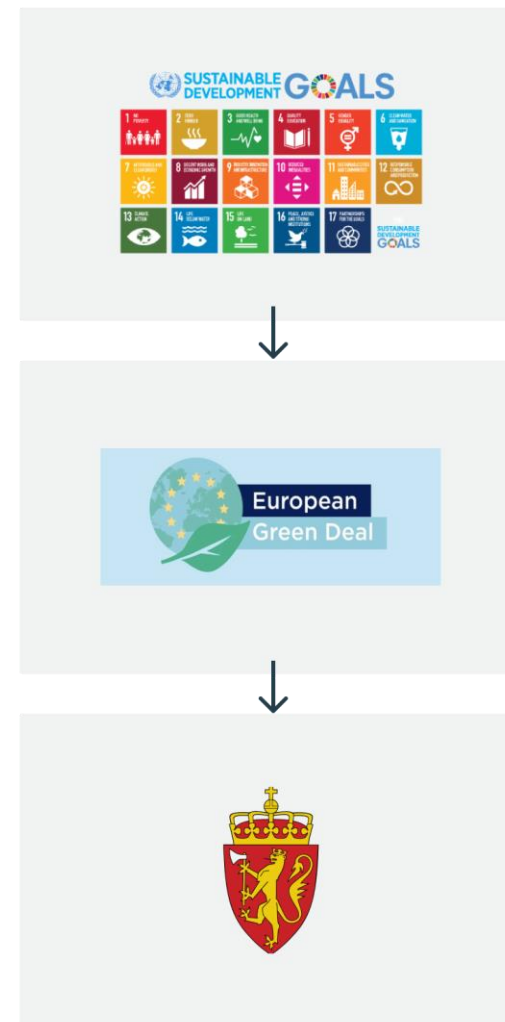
SUSTAINABLE DEVELOPMENT GOALS

1 NO POVERTY
2 ZERO HUNGER
3 GOOD HEALTH AND WELL-BEING
4 QUALITY EDUCATION
5 GENDER EQUALITY
6 CLEAN WATER AND SANITATION
7 AFFORDABLE AND CLEAN ENERGY
8 DECENT WORK AND ECONOMIC GROWTH
9 INDUSTRY, INNOVATION AND INFRASTRUCTURE
10 REDUCED INEQUALITIES
11 SUSTAINABLE CITIES AND COMMUNITIES
12 RESPONSIBLE CONSUMPTION AND PRODUCTION
13 CLIMATE ACTION
14 LIFE BELOW WATER
15 LIFE ON LAND
16 PEACE, JUSTICE AND STRONG INSTITUTIONS
17 PARTNERSHIPS FOR THE GOALS
SUSTAINABLE DEVELOPMENT GOALS

European Green Deal